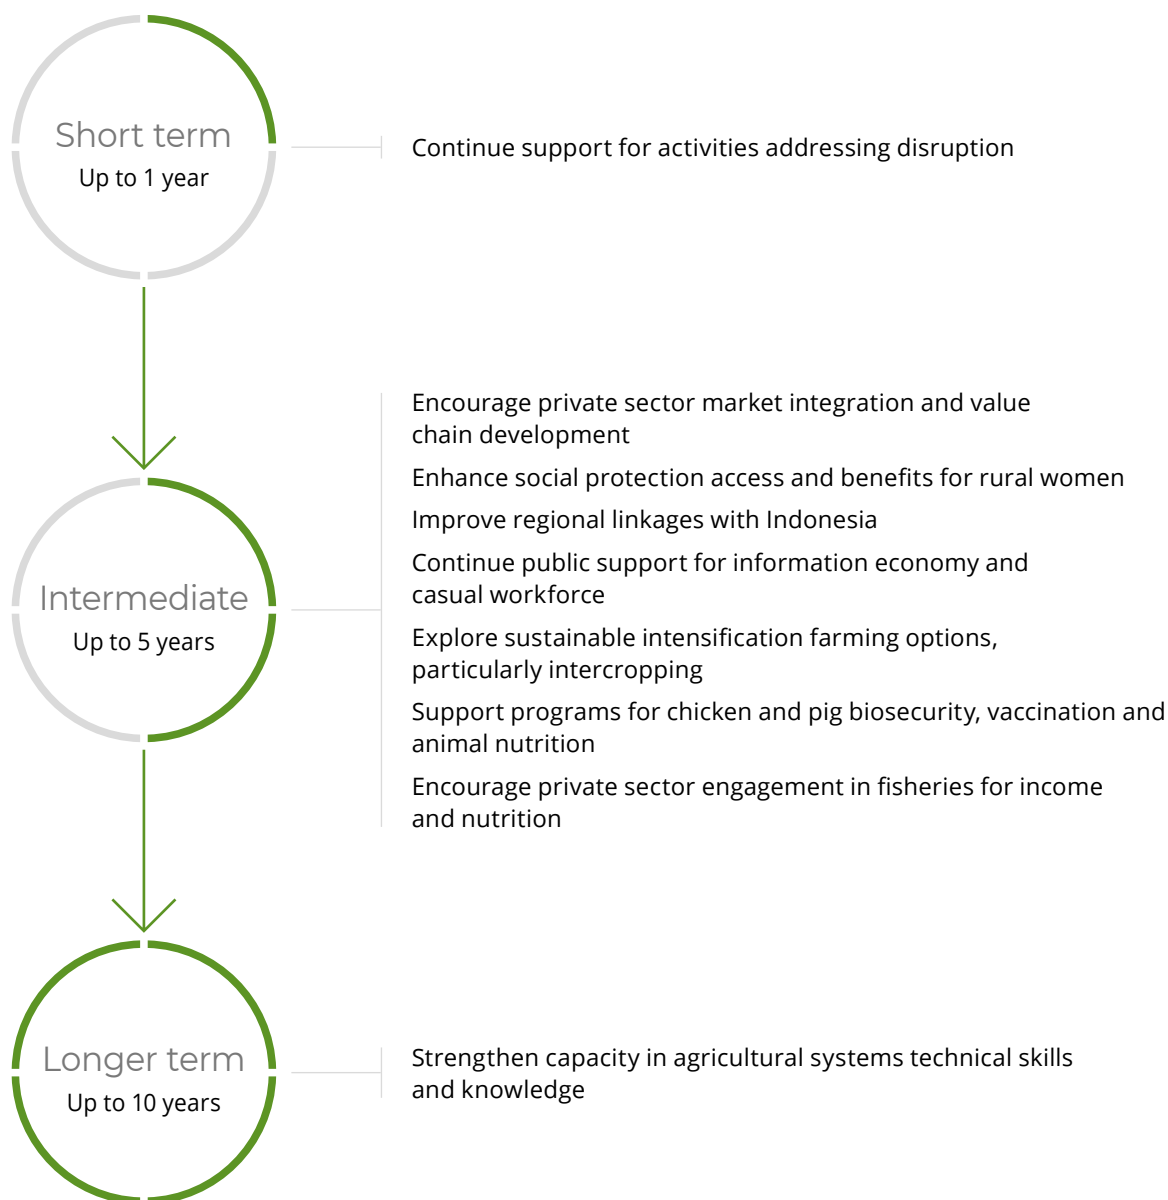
Short term
Up to 1 year

Continue support for activities addressing disruption

Intermediate
Up to 5 years

Encourage private sector market integration and value chain development

Enhance social protection access and benefits for rural women

Improve regional linkages with Indonesia

Continue public support for information economy and casual workforce

Explore sustainable intensification farming options, particularly intercropping

Support programs for chicken and pig biosecurity, vaccination and animal nutrition

Encourage private sector engagement in fisheries for income and nutrition

Longer term
Up to 10 years

Strengthen capacity in agricultural systems technical skills and knowledge